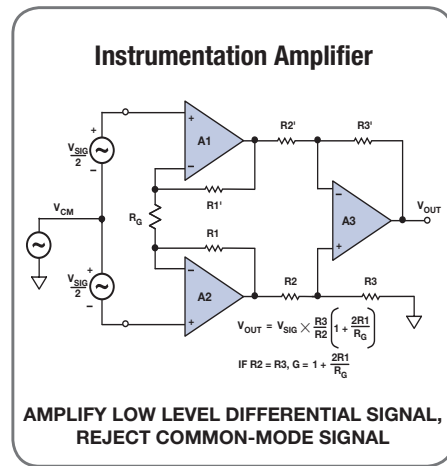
Instrumentation Amplifier

+
$\frac{V_{SIG}}{2}$
−
$V_{CM}$
+
$\frac{V_{SIG}}{2}$
−

+
−
A1
R1'
R2'
R3'
$R_G$
R1
−
+
A3
$V_{OUT}$
−
+
A2
R2
R3

$V_{OUT} = V_{SIG} \times \frac{R3}{R2}\left(1 + \frac{2R1}{R_G}\right)$

IF R2 = R3, G = $1 + \frac{2R1}{R_G}$

AMPLIFY LOW LEVEL DIFFERENTIAL SIGNAL, REJECT COMMON-MODE SIGNAL